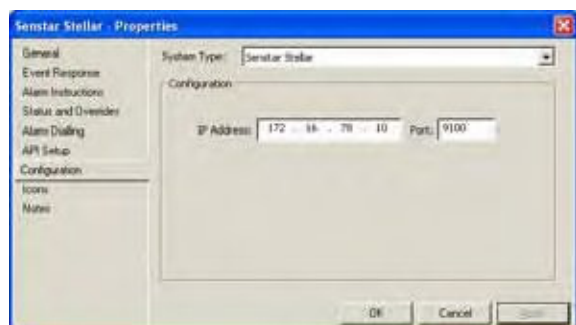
Senstar Stellar - Properties

General
Event Response
Alarm Instructions
Status and Overrides
Alarm Dialing
API Setup
Configuration
Icons
Notes

System Type: Senstar Stellar

Configuration

IP Address: 172 . 16 . 78 . 10 Port: 9100

OK Cancel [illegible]